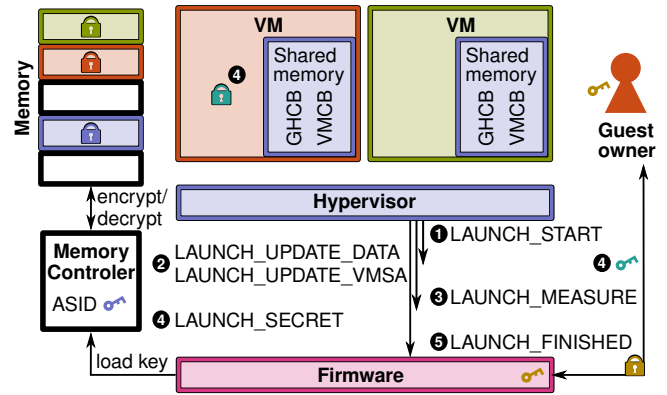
Memory

VM

4

Shared memory

GHCB

VMCB

VM

Shared memory

GHCB

VMCB

Guest owner

encrypt/ decrypt

Hypervisor

Memory Controler

ASID

2 LAUNCH_UPDATE_DATA LAUNCH_UPDATE_VMSA

4 LAUNCH_SECRET

1 LAUNCH_START

3 LAUNCH_MEASURE

5 LAUNCH_FINISHED

4

load key

Firmware